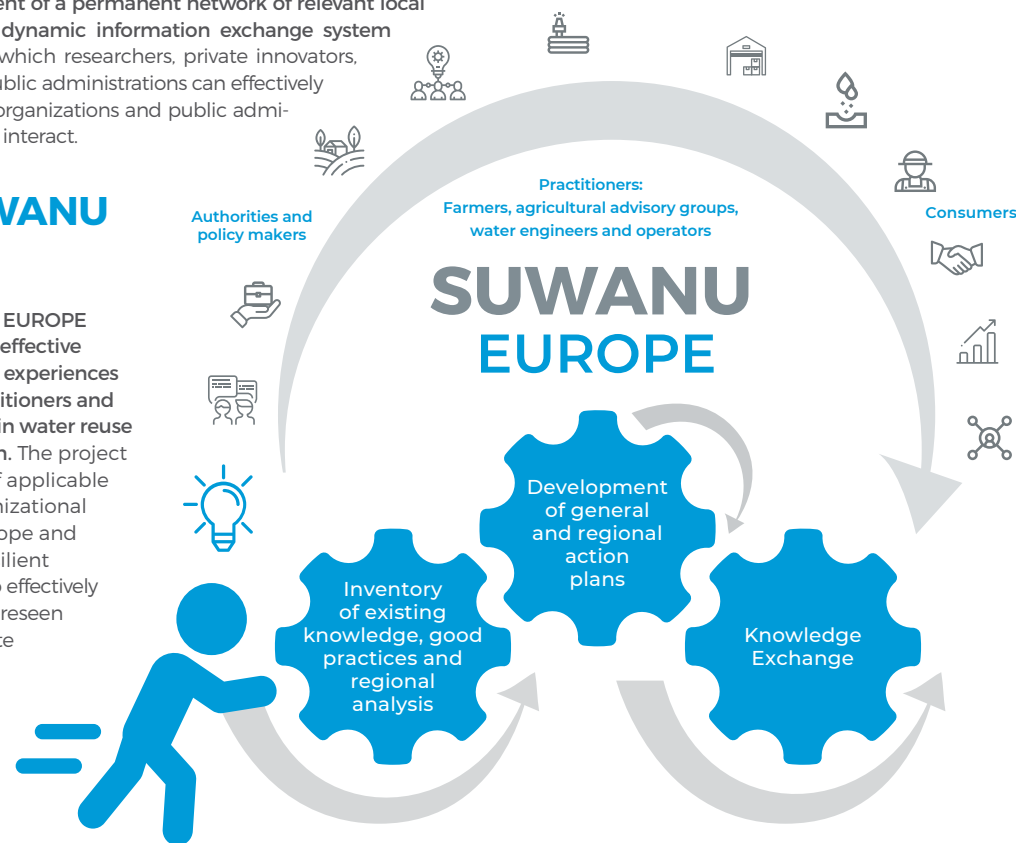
ent of a permanent network of relevant local dynamic information exchange system which researchers, private innovators, ublic administrations can effectively organizations and public admi- interact.

WANU

EUROPE effective experiences itioners and in water reuse n. The project f applicable nizational ope and ilient effectively reseen te

Authorities and policy makers

Practitioners: Farmers, agricultural advisory groups, water engineers and operators

Consumers

SUWANU EUROPE

Inventory of existing knowledge, good practices and regional analysis

Development of general and regional action plans

Knowledge Exchange